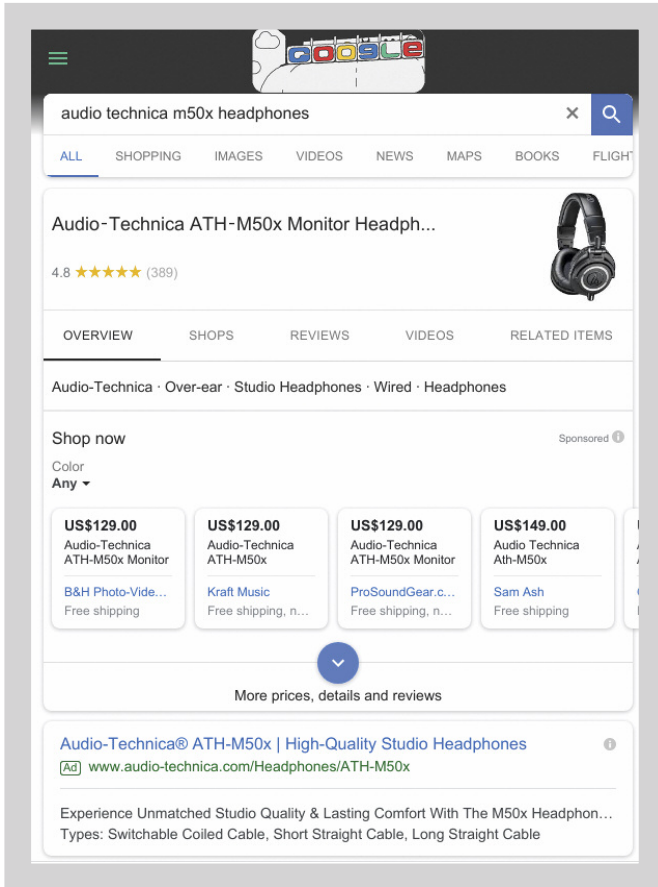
Google

audio technica m50x headphones

ALL SHOPPING IMAGES VIDEOS NEWS MAPS BOOKS FLIGHT

Audio-Technica ATH-M50x Monitor Headph...

4.8 ★★★★★ (389)

OVERVIEW SHOPS REVIEWS VIDEOS RELATED ITEMS

Audio-Technica · Over-ear · Studio Headphones · Wired · Headphones

Shop now

Sponsored

Color
Any

US$129.00
Audio-Technica ATH-M50x Monitor
B&H Photo-Vide...
Free shipping

US$129.00
Audio-Technica ATH-M50x
Kraft Music
Free shipping, n...

US$129.00
Audio-Technica ATH-M50x Monitor
ProSoundGear.c...
Free shipping, n...

US$149.00
Audio Technica Ath-M50x
Sam Ash
Free shipping

More prices, details and reviews

Audio-Technica® ATH-M50x | High-Quality Studio Headphones

Ad www.audio-technica.com/Headphones/ATH-M50x

Experience Unmatched Studio Quality & Lasting Comfort With The M50x Headphon...
Types: Switchable Coiled Cable, Short Straight Cable, Long Straight Cable